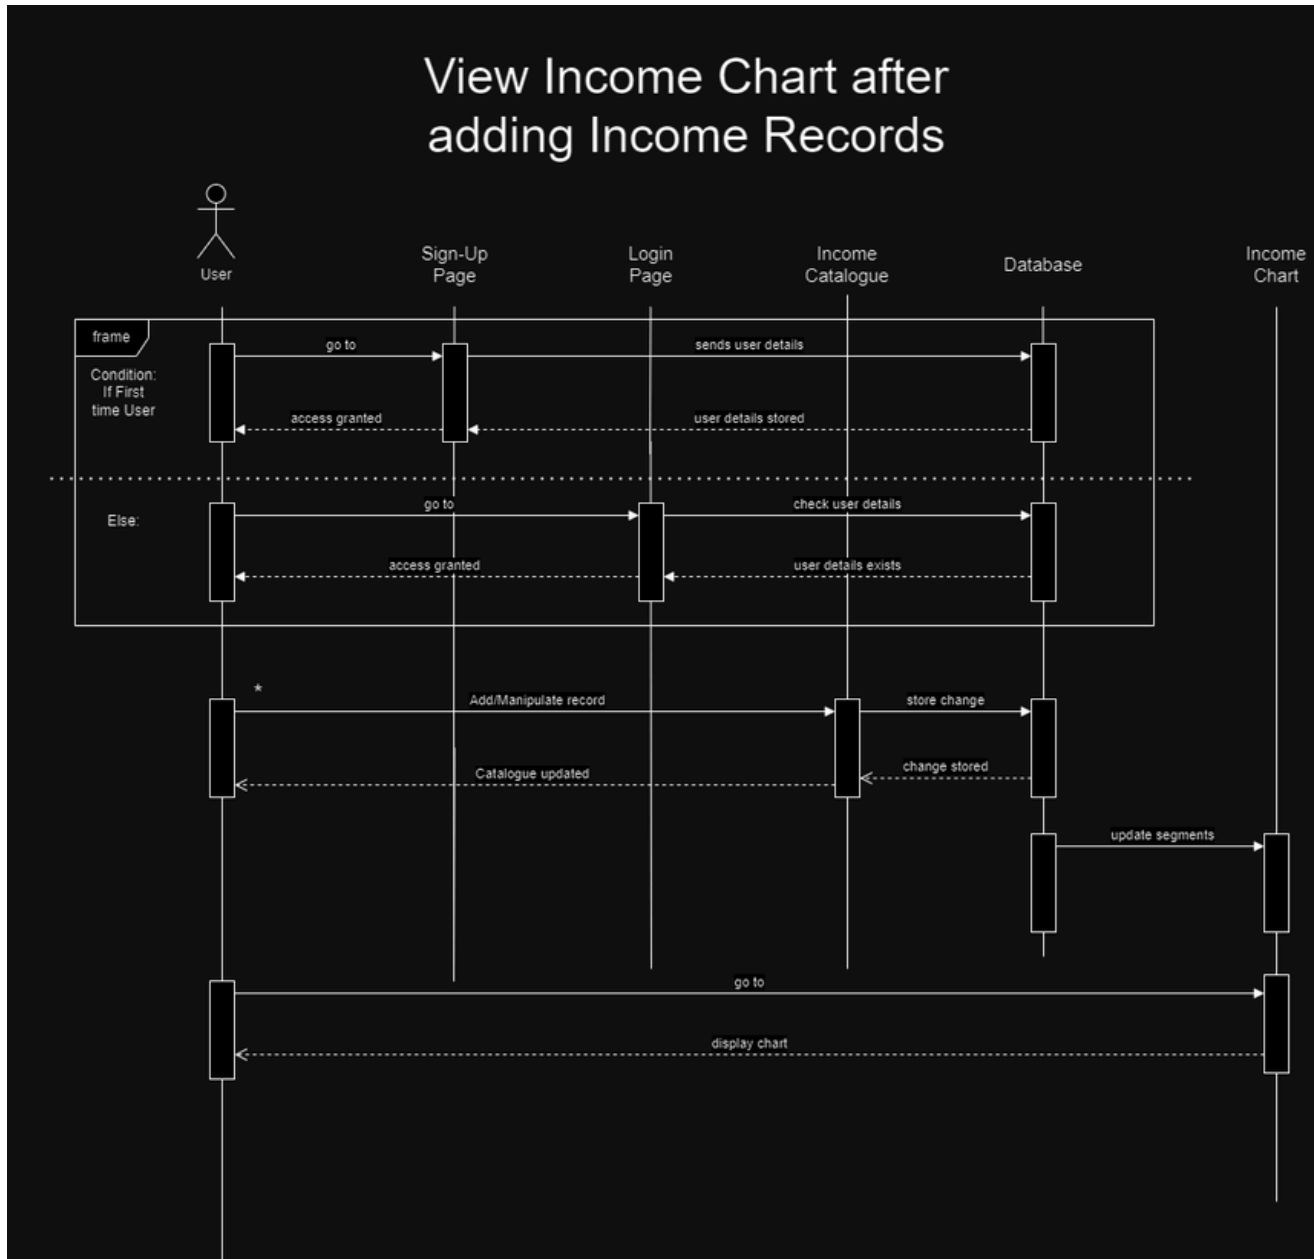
View Income Chart after adding Income Records

User

Sign-Up Page

Login Page

Income Catalogue

Database

Income Chart

frame

Condition: If First time User

go to

sends user details

access granted

user details stored

Else:

go to

check user details

access granted

user details exists

*

Add/Manipulate record

store change

Catalogue updated

change stored

update segments

go to

display chart